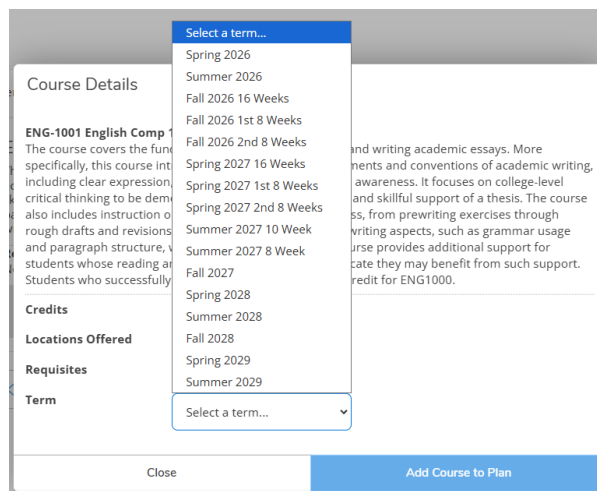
Course Details

ENG-1001 English Comp 1
The course covers the fun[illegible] and writing academic essays. More specifically, this course int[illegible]ments and conventions of academic writing, including clear expression, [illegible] awareness. It focuses on college-level critical thinking to be dem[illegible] and skillful support of a thesis. The course also includes instruction o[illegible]ss, from prewriting exercises through rough drafts and revisions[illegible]riting aspects, such as grammar usage and paragraph structure, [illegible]urse provides additional support for students whose reading a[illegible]cate they may benefit from such support. Students who successfully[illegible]redit for ENG1000.

Credits

Locations Offered

Requisites

Term

Select a term...
Spring 2026
Summer 2026
Fall 2026 16 Weeks
Fall 2026 1st 8 Weeks
Fall 2026 2nd 8 Weeks
Spring 2027 16 Weeks
Spring 2027 1st 8 Weeks
Spring 2027 2nd 8 Weeks
Summer 2027 10 Week
Summer 2027 8 Week
Fall 2027
Spring 2028
Summer 2028
Fall 2028
Spring 2029
Summer 2029

Select a term...

Close

Add Course to Plan